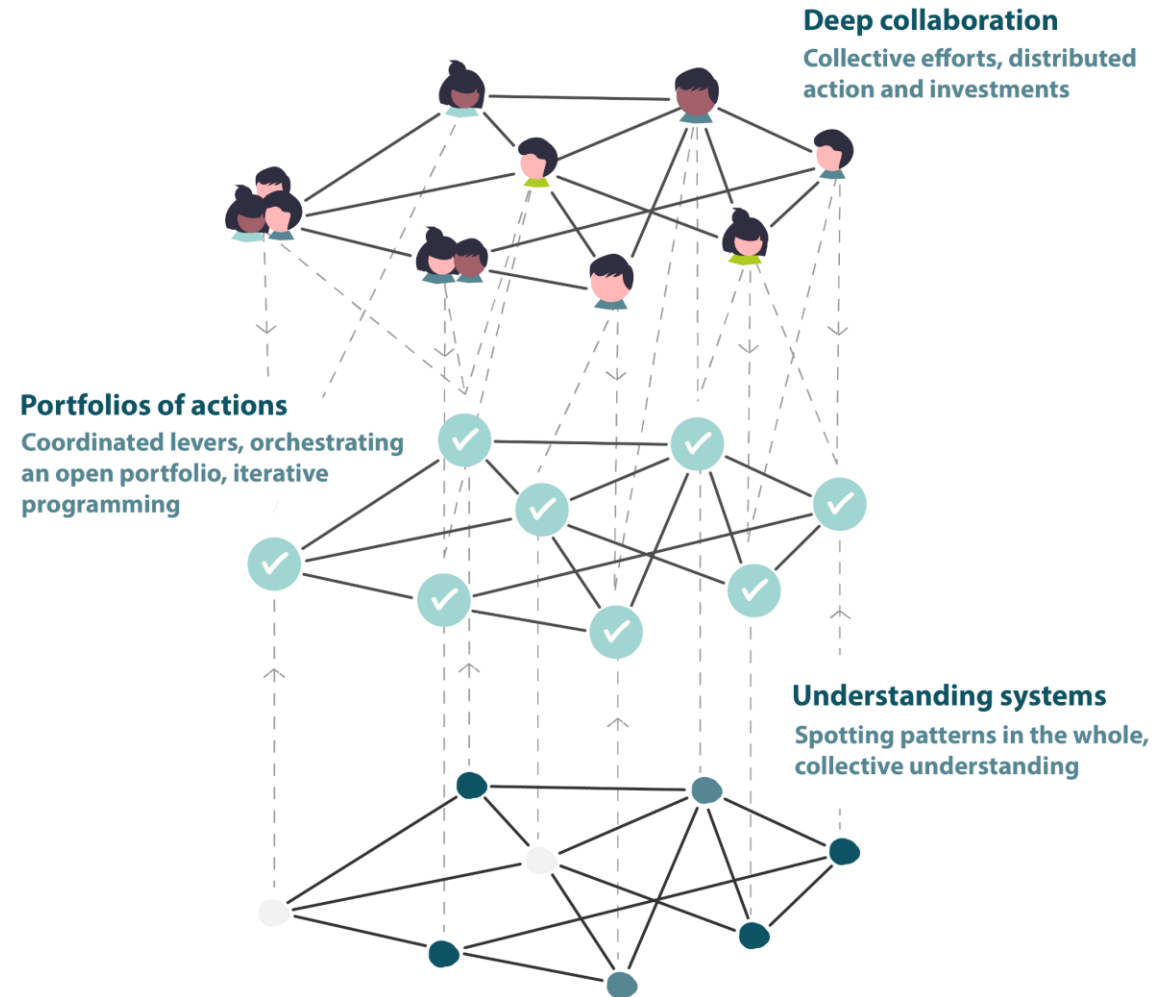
Deep collaboration

Collective efforts, distributed action and investments

Portfolios of actions

Coordinated levers, orchestrating an open portfolio, iterative programming

Understanding systems

Spotting patterns in the whole, collective understanding